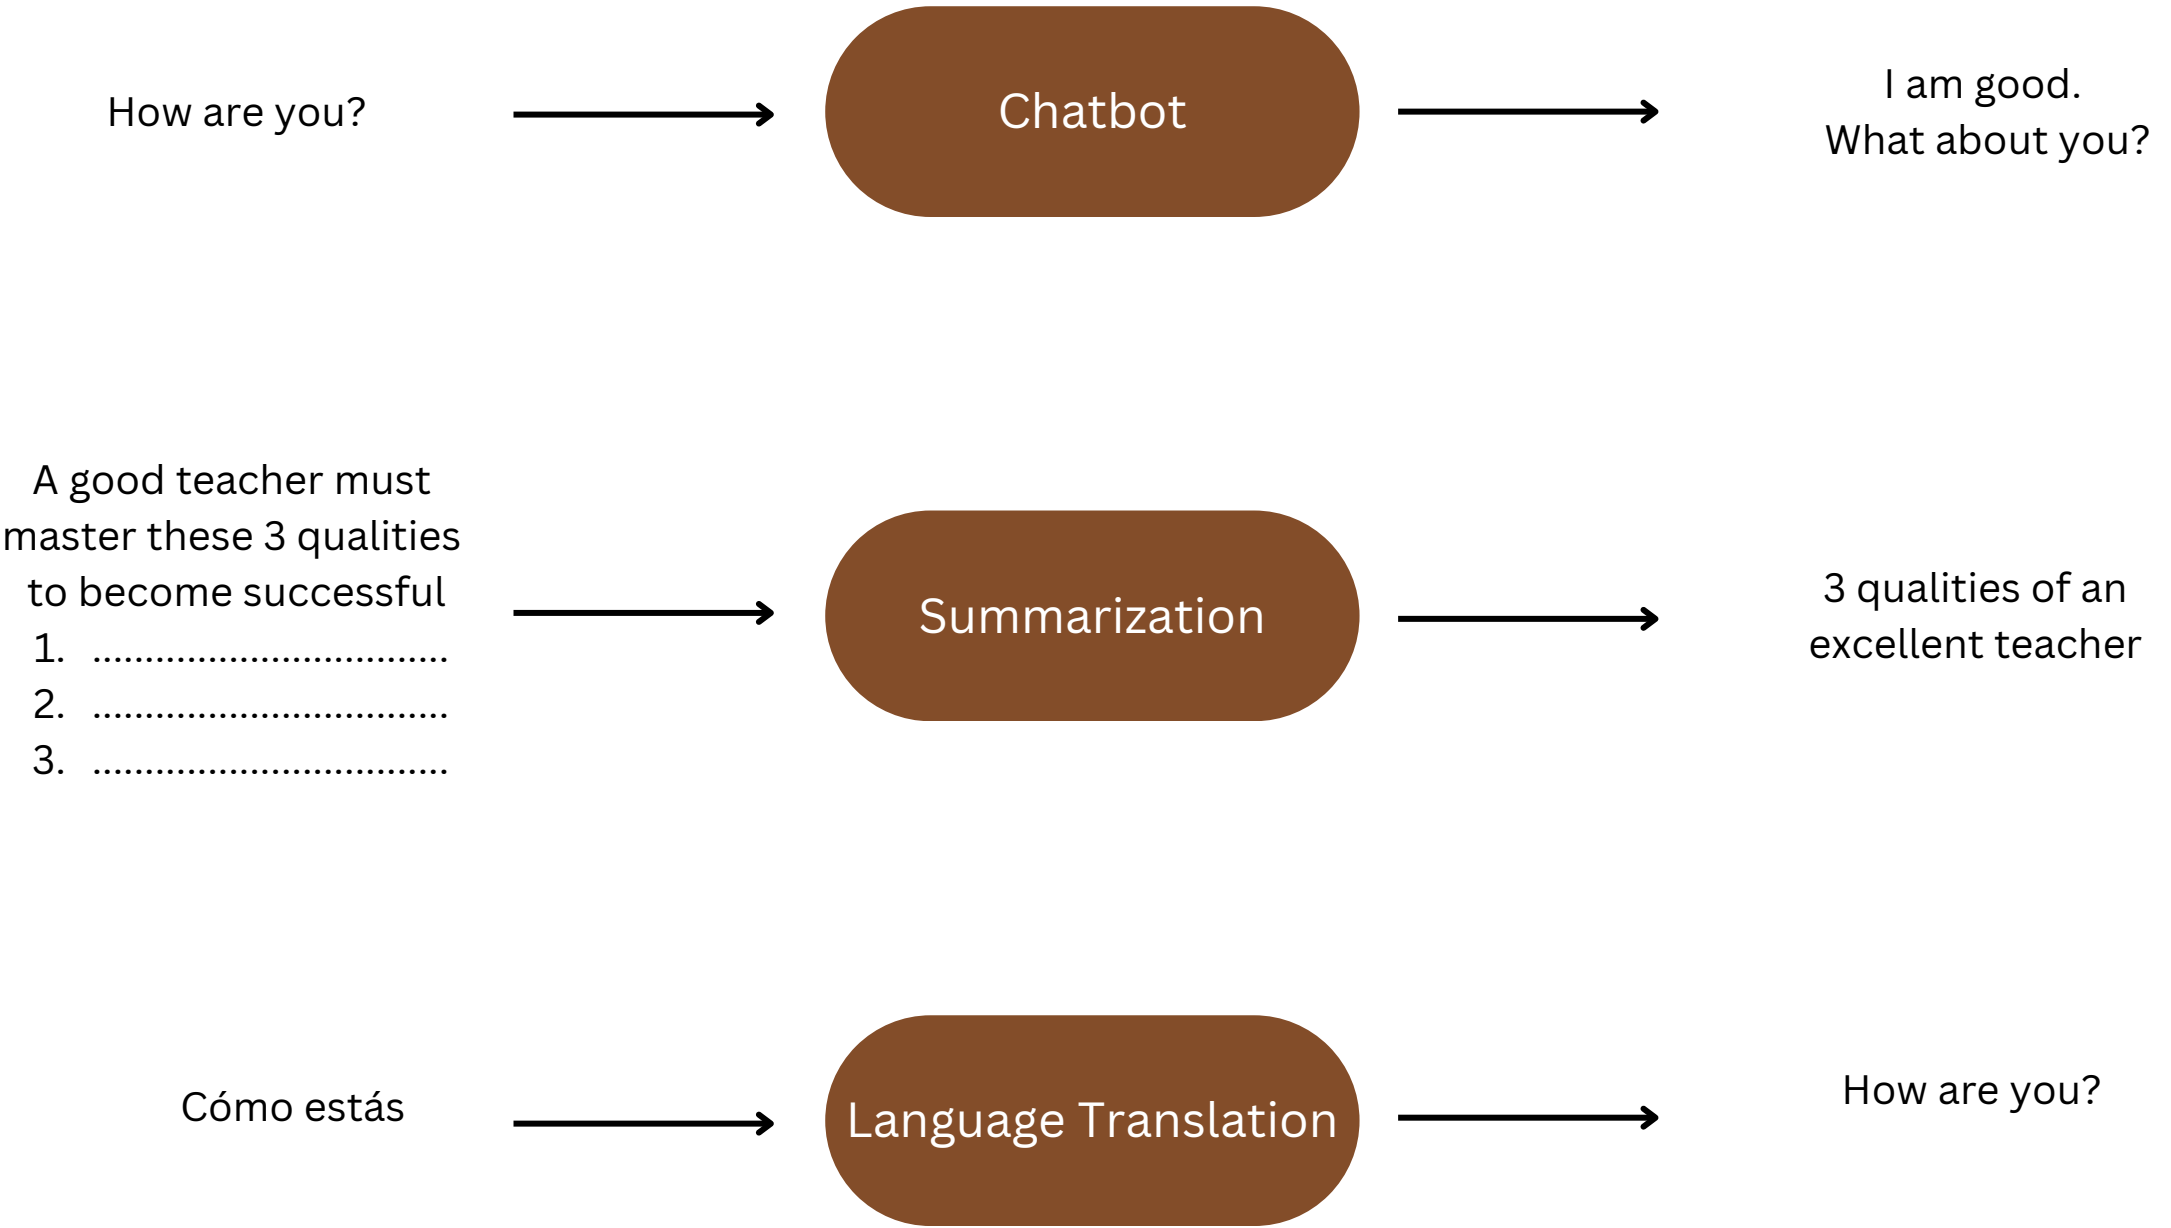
How are you?

Chatbot

I am good.
What about you?

A good teacher must master these 3 qualities to become successful
1. ................................
2. ................................
3. ................................

Summarization

3 qualities of an excellent teacher

Cómo estás

Language Translation

How are you?